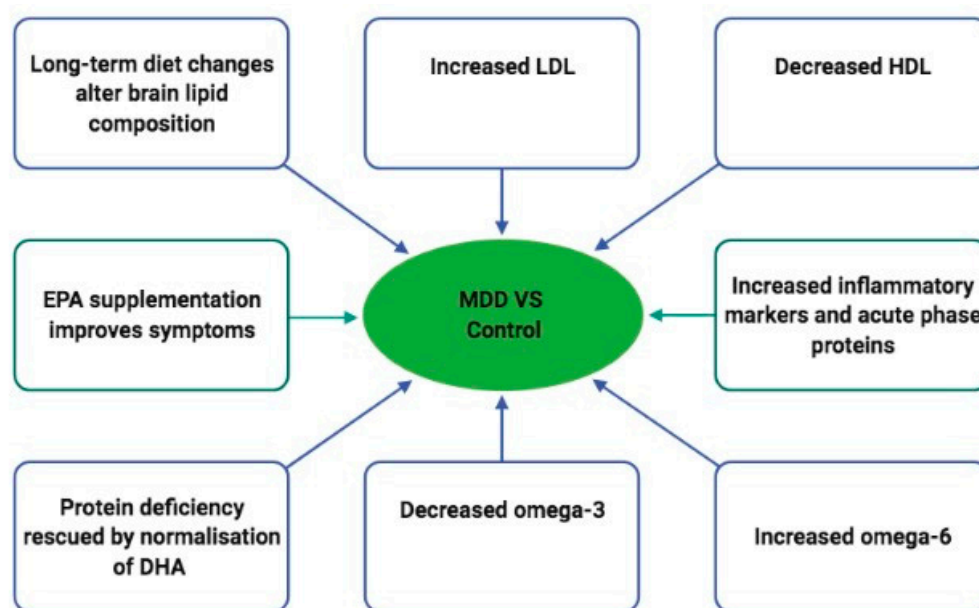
Long-term diet changes alter brain lipid composition

Increased LDL

Decreased HDL

EPA supplementation improves symptoms

MDD VS Control

Increased inflammatory markers and acute phase proteins

Protein deficiency rescued by normalisation of DHA

Decreased omega-3

Increased omega-6